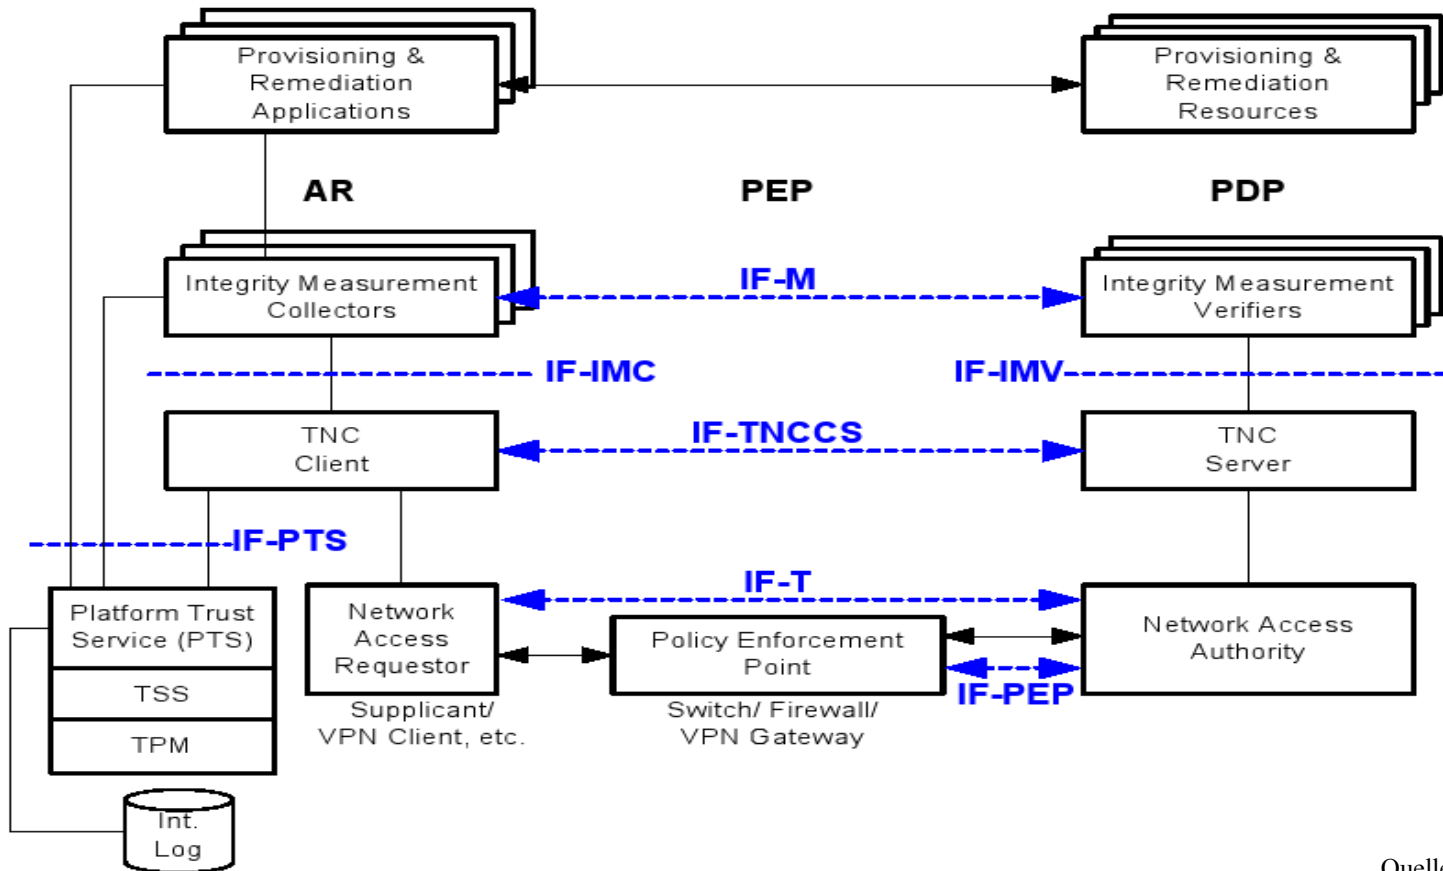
Provisioning & Remediation Applications

Provisioning & Remediation Resources

AR

PEP

PDP

Integrity Measurement Collectors

IF-M

Integrity Measurement Verifiers

IF-IMC

IF-IMV

TNC Client

IF-TNCCS

TNC Server

IF-PTS

IF-T

Platform Trust Service (PTS)

TSS

TPM

Network Access Requestor

Supplicant/ VPN Client, etc.

Policy Enforcement Point

Switch/ Firewall/ VPN Gateway

Network Access Authority

IF-PEP

Int. Log

Quell